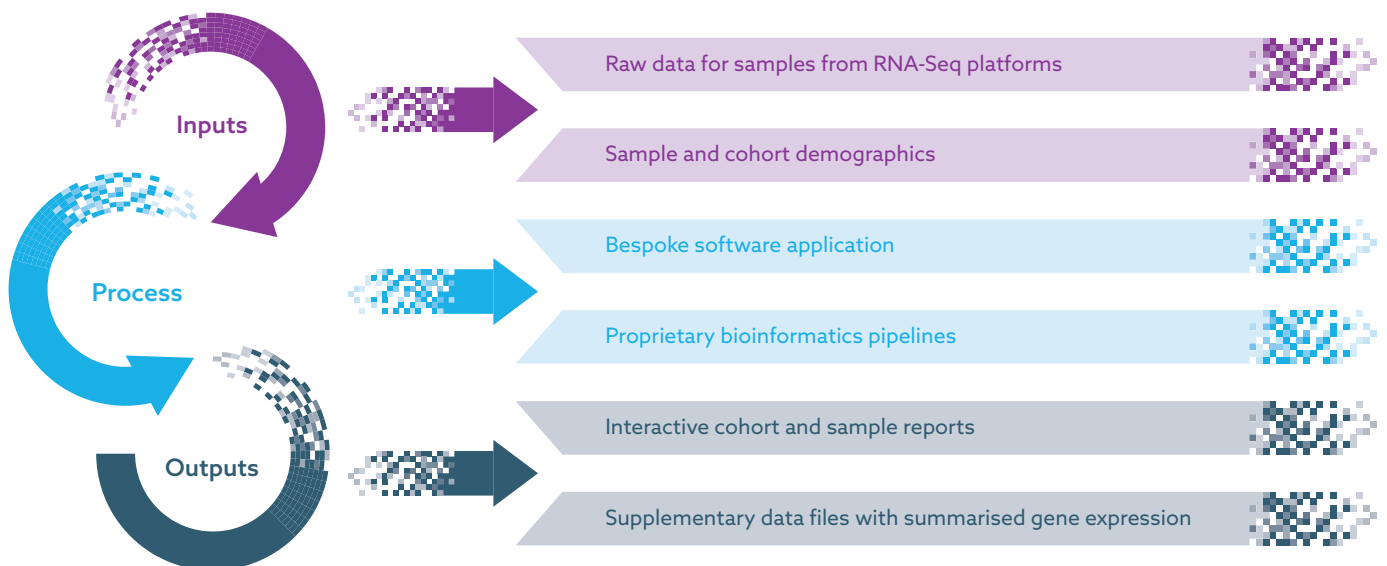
Inputs

Process

Outputs

Raw data for samples from RNA-Seq platforms

Sample and cohort demographics

Bespoke software application

Proprietary bioinformatics pipelines

Interactive cohort and sample reports

Supplementary data files with summarised gene expression